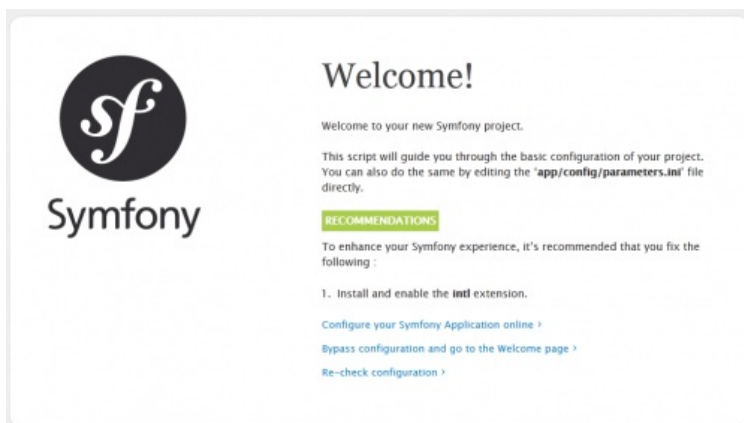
sf

Symfony

Welcome!

Welcome to your new Symfony project.

This script will guide you through the basic configuration of your project. You can also do the same by editing the '**app/config/parameters.ini**' file directly.

RECOMMENDATIONS

To enhance your Symfony experience, it's recommended that you fix the following :

1. Install and enable the **intl** extension.

Configure your Symfony Application online ›

Bypass configuration and go to the Welcome page ›

Re-check configuration ›